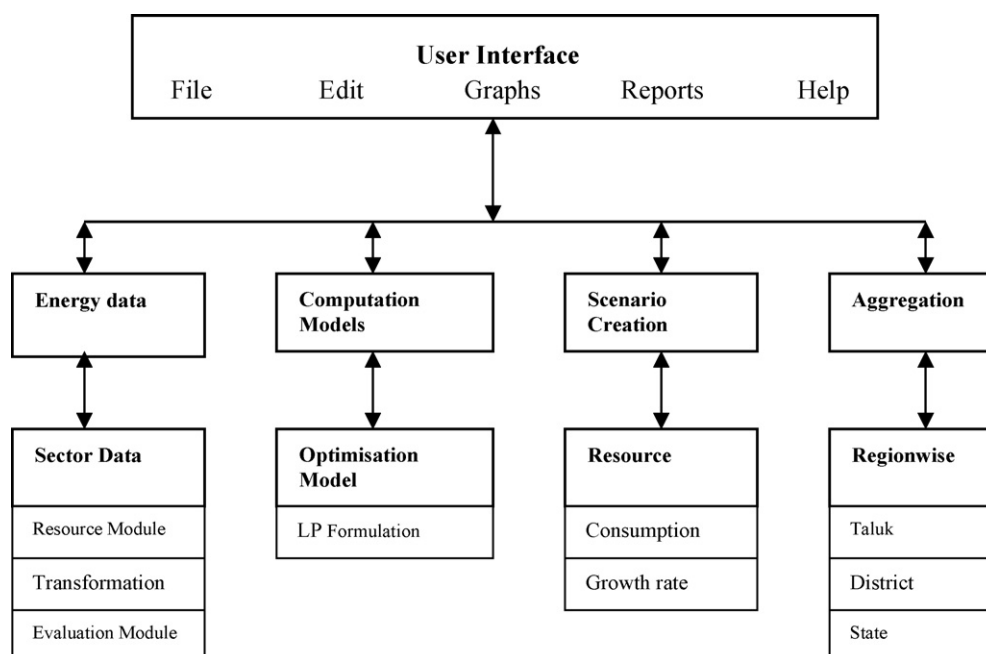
User Interface
File Edit Graphs Reports Help

Energy data

Sector Data
Resource Module
Transformation
Evaluation Module

Computation Models

Optimisation Model
LP Formulation

Scenario Creation

Resource
Consumption
Growth rate

Aggregation

Regionwise
Taluk
District
State